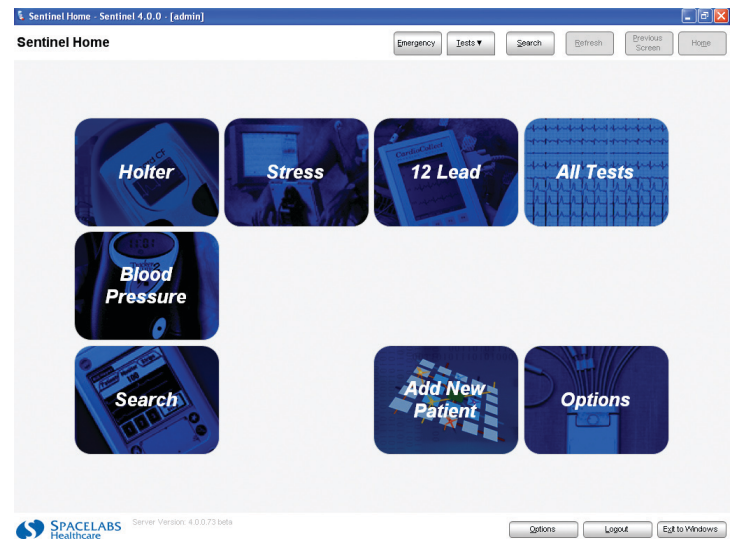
Sentinel Home - Sentinel 4.0.0 - [admin]

Sentinel Home

Emergency | Tests ▼ | Search | Refresh | Previous Screen | Home

Holter

Stress

12 Lead

All Tests

Blood Pressure

Search

Add New Patient

Options

SPACELABS Healthcare

Server Version: 4.0.0.73 beta

Options | Logout | Exit to Windows